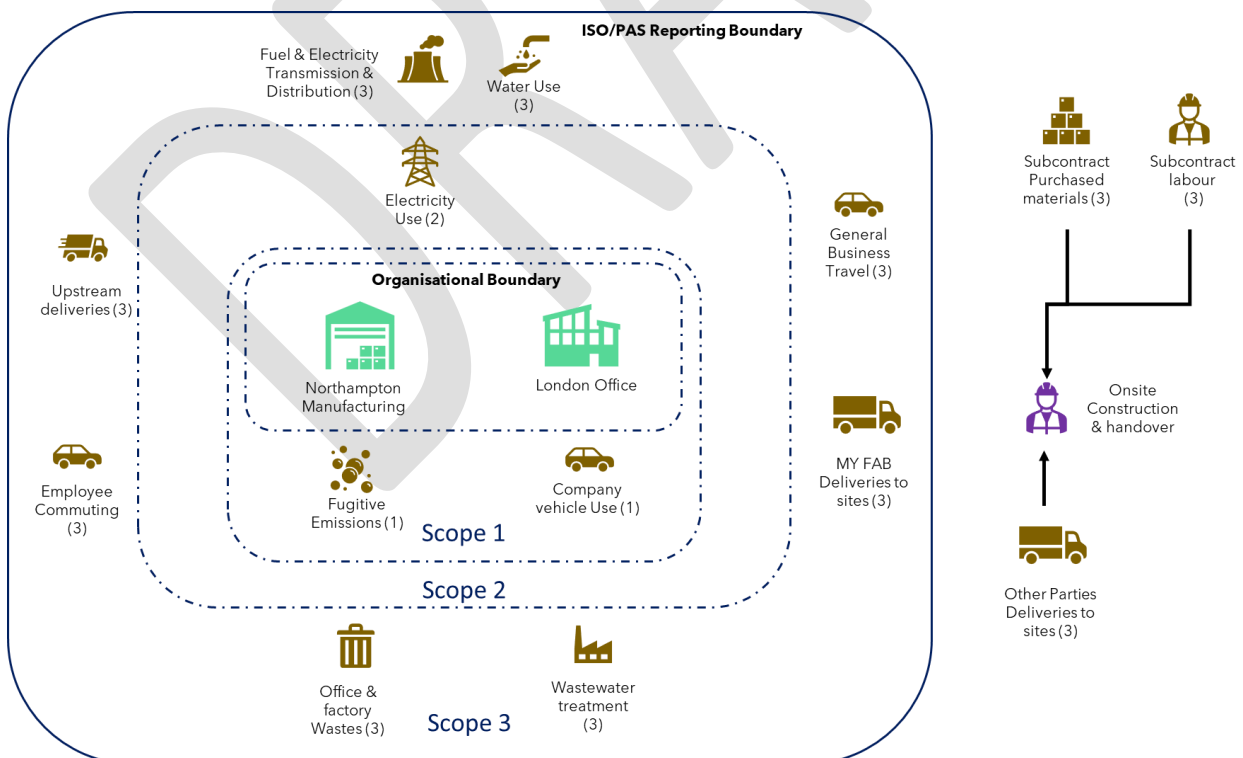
ISO/PAS Reporting Boundary

Fuel & Electricity Transmission & Distribution (3)

Water Use (3)

Electricity Use (2)

Upstream deliveries (3)

Organisational Boundary

Northampton Manufacturing

London Office

General Business Travel (3)

Fugitive Emissions (1)

Company vehicle Use (1)

Scope 1

MY FAB Deliveries to sites (3)

Employee Commuting (3)

Scope 2

Office & factory Wastes (3)

Wastewater treatment (3)

Scope 3

Subcontract Purchased materials (3)

Subcontract labour (3)

Onsite Construction & handover

Other Parties Deliveries to sites (3)